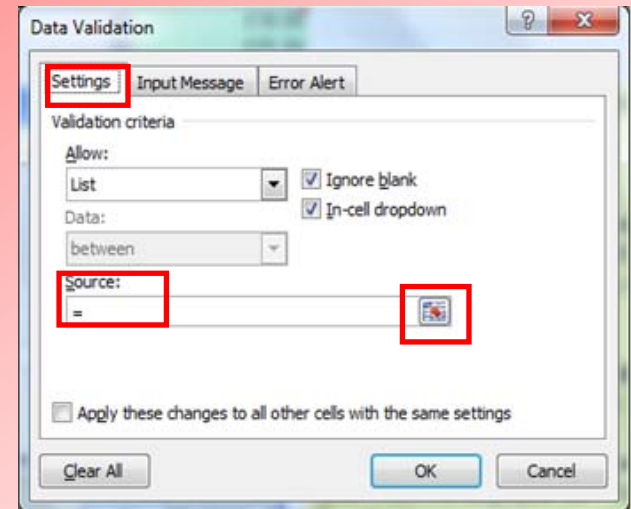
Data Validation

?

Settings

Input Message

Error Alert

Validation criteria

Allow:

List

Ignore blank

In-cell dropdown

Data:

between

Source:

=

Apply these changes to all other cells with the same settings

Clear All

OK

Cancel